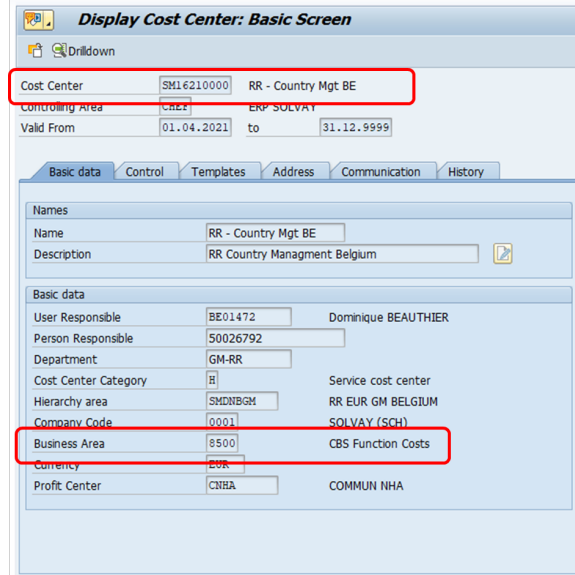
Display Cost Center: Basic Screen

Drilldown

Cost Center SM16210000 RR - Country Mgt BE
Controlling Area CHEF ERP SOLVAY
Valid From 01.04.2021 to 31.12.9999

Basic data | Control | Templates | Address | Communication | History

Names

| | |
|---|---|
| Name | RR - Country Mgt BE |
| Description | RR Country Managment Belgium |

Basic data

| | | |
|---|---|---|
| User Responsible | BE01472 | Dominique BEAUTHIER |
| Person Responsible | 50026792 | |
| Department | GM-RR | |
| Cost Center Category | H | Service cost center |
| Hierarchy area | SMDNBGM | RR EUR GM BELGIUM |
| Company Code | 0001 | SOLVAY (SCH) |
| Business Area | 8500 | CBS Function Costs |
| Currency | EUR | |
| Profit Center | CNHA | COMMUN NHA |